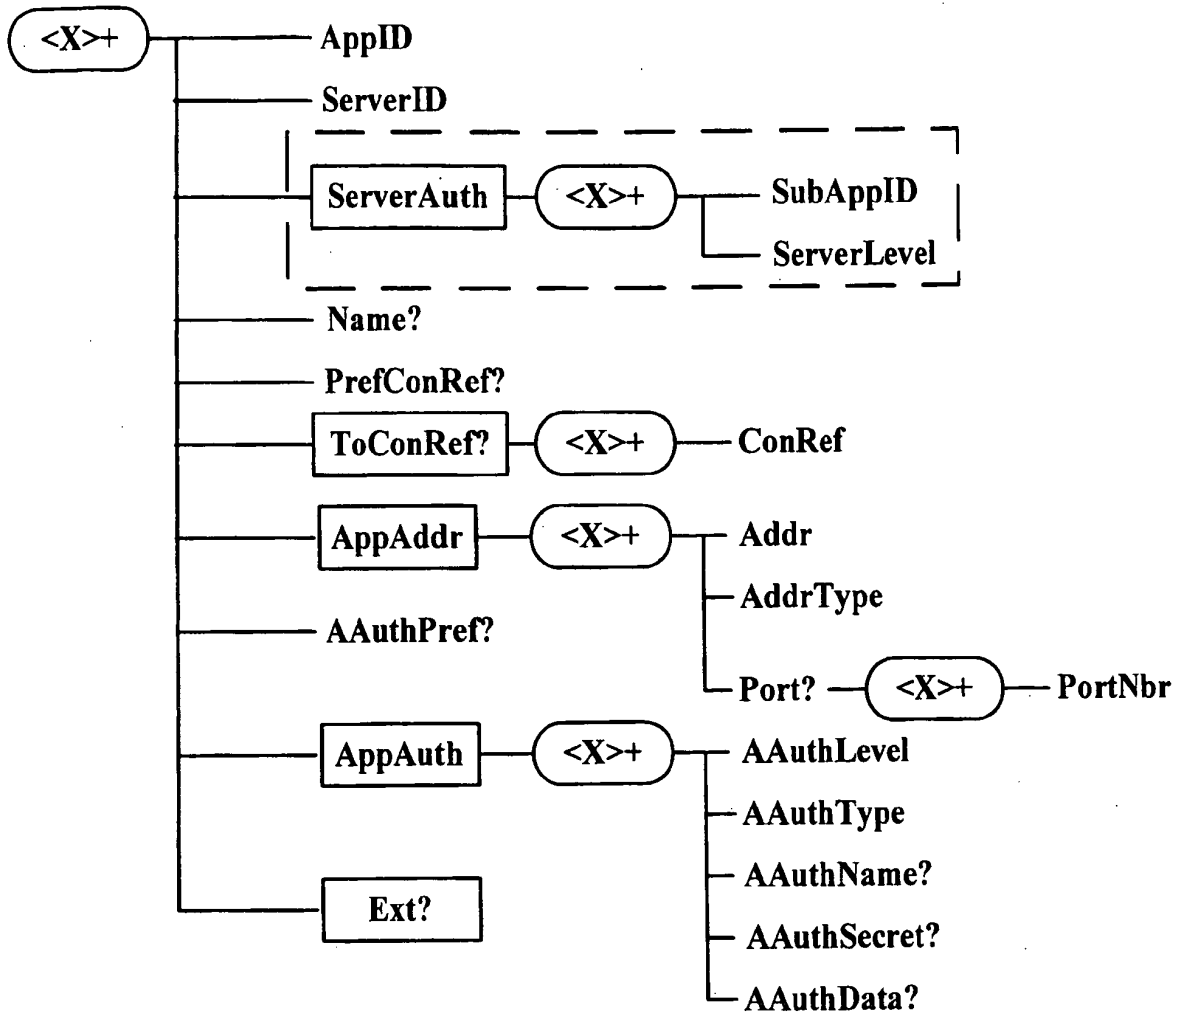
<X>+
AppID
ServerID
ServerAuth
<X>+
SubAppID
ServerLevel
Name?
PrefConRef?
ToConRef?
<X>+
ConRef
AppAddr
<X>+
Addr
AddrType
AAuthPref?
Port?
<X>+
PortNbr
AppAuth
<X>+
AAuthLevel
AAuthType
AAuthName?
Ext?
AAuthSecret?
AAuthData?